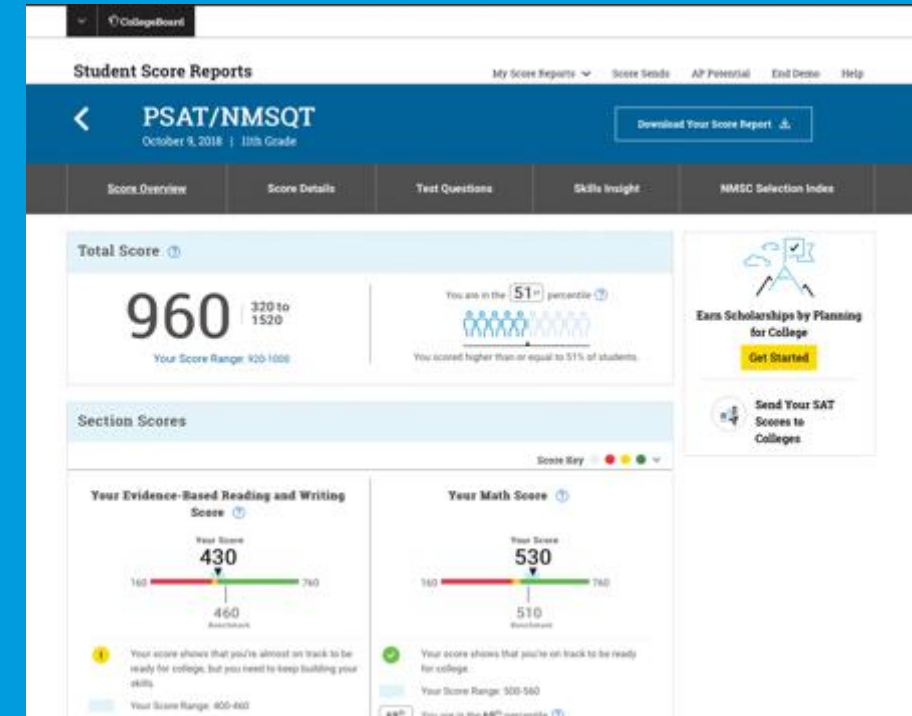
CollegeBoard

Student Score Reports

My Score Reports Score Sends AP Potential End Demo Help

PSAT/NMSQT
October 9, 2018 | 11th Grade

Download Your Score Report

Score Overview Score Details Test Questions Skills Insight NMSC Selection Index

Total Score

960 320 to 1520

Your Score Range: 920-1000

You are in the 51st percentile

You scored higher than or equal to 51% of students.

Earn Scholarships by Planning for College

Get Started

Send Your SAT Scores to Colleges

Section Scores

Score Key

Your Evidence-Based Reading and Writing Score

Your Score
430
160 760
460
Benchmark

Your score shows that you're almost on track to be ready for college, but you need to keep building your skills.

Your Score Range: 400-460

Your Math Score

Your Score
530
160 760
510
Benchmark

Your score shows that you're on track to be ready for college.

Your Score Range: 500-560

You are in the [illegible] percentile